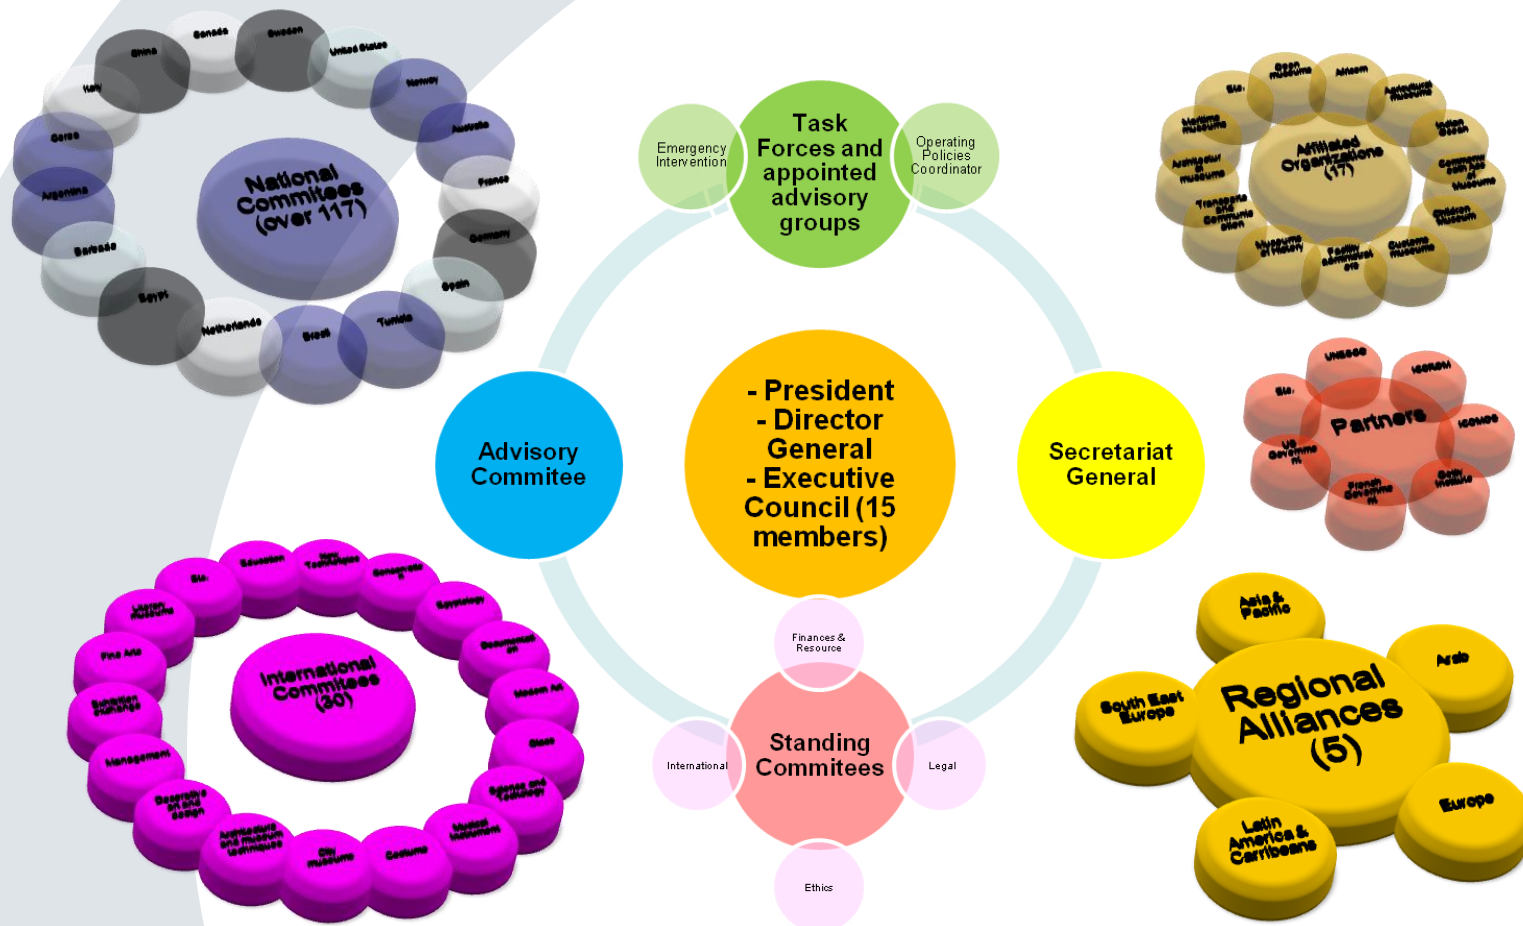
National Commitees (over 117)

Canada
Sweden
China
United States
Italy
Norway
Corea
Australia
France
Argentina
Germany
Barbade
Spain
Egypt
Tunisia
Netherlands
Brazil

Emergency Intervention

Task Forces and appointed advisory groups

Operating Policies Coordinator

Affiliated Organizations (17)

Etc.
Open museums
Artcom
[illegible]
Maritime museums
Indian Ocean
Architectural museums
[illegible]
Transports and Communication
Children Museum
Museums of History
Facility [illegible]
Customs Museums

Partners

UNESCO
ICCROM
Etc.
ICOMOS
US Government
Getty Institute
French Government

Advisory Commitee

- President
- Director General
- Executive Council (15 members)

Secretariat General

International Commitees (30)

Etc.
Education
New Technologies
Conservation
Egyptology
Literary Museums
Documentation
Fine Arts
Modern Art
Exhibition Exchange
Glass
Management
Science and Technology
Decorative Art and Design
Musical Instruments
Architecture and museum techniques
City museums
Costume

Finances & Resource

Standing Commitees

International

Legal

Ethics

Regional Alliances (5)

Asia & Pacific
Arab
South East Europe
Europe
Latin America & Carribeans